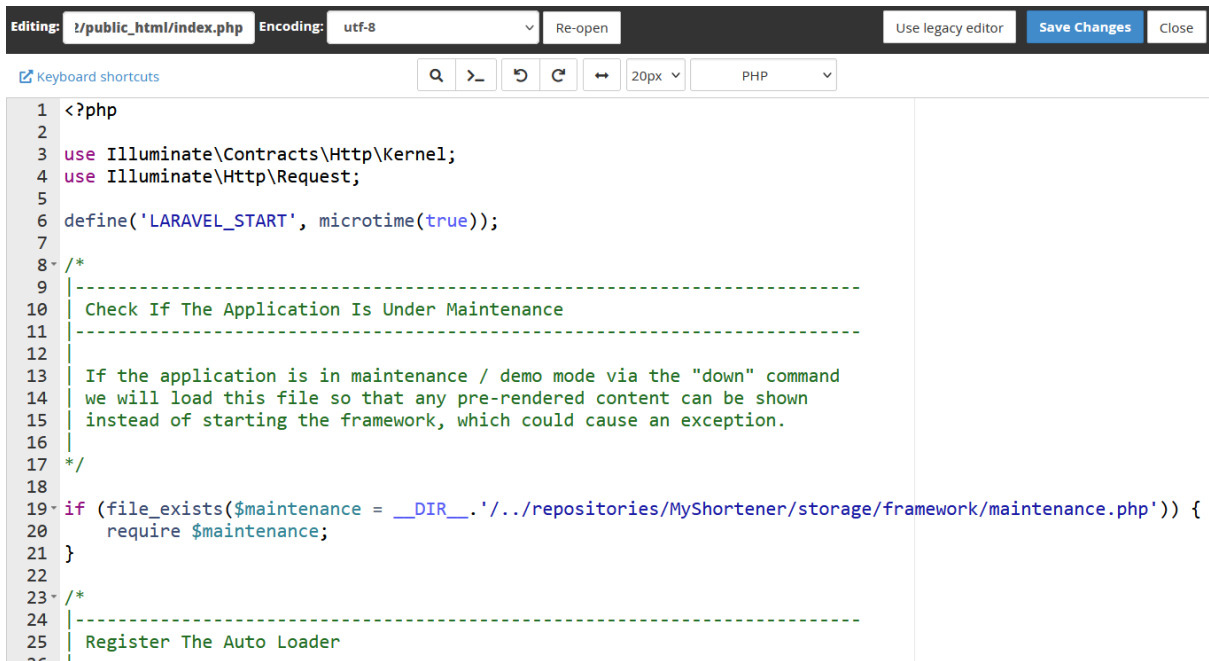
Editing: ?/public_html/index.php Encoding: utf-8 Re-open Use legacy editor Save Changes Close

Keyboard shortcuts 20px PHP

1 <?php
2
3 use Illuminate\Contracts\Http\Kernel;
4 use Illuminate\Http\Request;
5
6 define('LARAVEL_START', microtime(true));
7
8 /*
9 |--------------------------------------------------------------------------
10 | Check If The Application Is Under Maintenance
11 |--------------------------------------------------------------------------
12 |
13 | If the application is in maintenance / demo mode via the "down" command
14 | we will load this file so that any pre-rendered content can be shown
15 | instead of starting the framework, which could cause an exception.
16 |
17 */
18
19 if (file_exists($maintenance = __DIR__.'/../repositories/MyShortener/storage/framework/maintenance.php')) {
20     require $maintenance;
21 }
22
23 /*
24 |--------------------------------------------------------------------------
25 | Register The Auto Loader